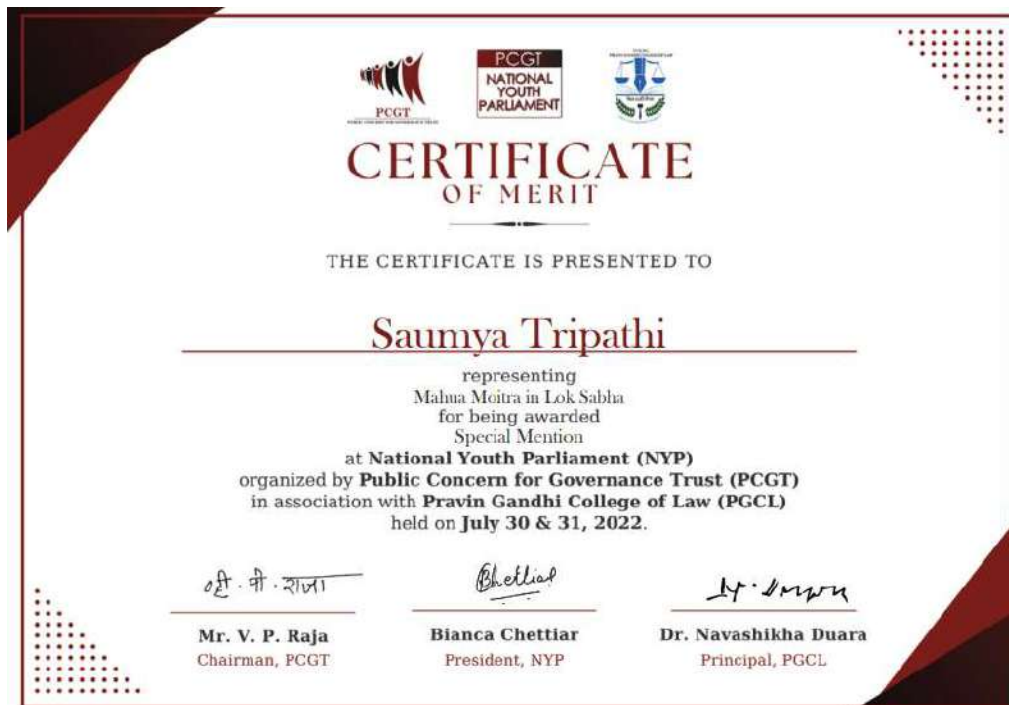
PCGT

PCGT
NATIONAL YOUTH PARLIAMENT

CERTIFICATE
OF MERIT

THE CERTIFICATE IS PRESENTED TO

Saumya Tripathi

representing
Mahua Moitra in Lok Sabha
for being awarded
Special Mention
at **National Youth Parliament (NYP)**
organized by **Public Concern for Governance Trust (PCGT)**
in association with **Pravin Gandhi College of Law (PGCL)**
held on **July 30 & 31, 2022**.

वही. पी. राजा
Mr. V. P. Raja
Chairman, PCGT

Bchettiar
Bianca Chettiar
President, NYP

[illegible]
Dr. Navashikha Duara
Principal, PGCL